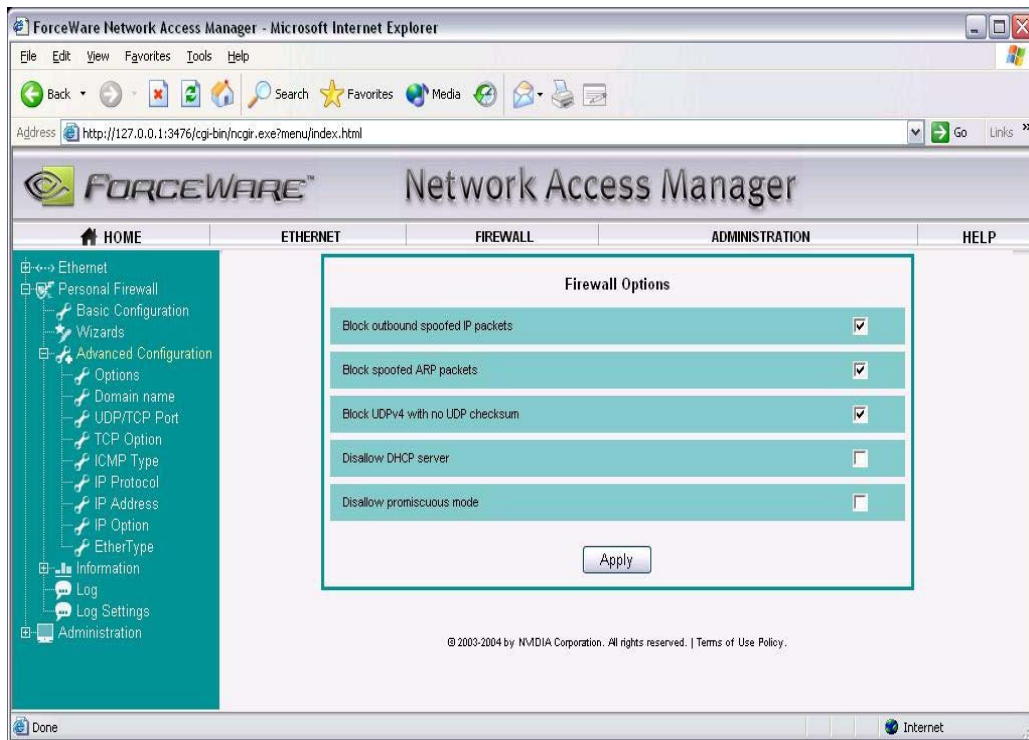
ForceWare Network Access Manager - Microsoft Internet Explorer

File Edit View Favorites Tools Help

Back Search Favorites Media

Address http://127.0.0.1:3476/cgi-bin/ncgir.exe?menu/index.html Go Links

FORCEWARE™ Network Access Manager

HOME ETHERNET FIREWALL ADMINISTRATION HELP

Ethernet
Personal Firewall
Basic Configuration
Wizards
Advanced Configuration
Options
Domain name
UDP/TCP Port
TCP Option
ICMP Type
IP Protocol
IP Address
IP Option
EtherType
Information
Log
Log Settings
Administration

Firewall Options

Block outbound spoofed IP packets

Block spoofed ARP packets

Block UDPv4 with no UDP checksum

Disallow DHCP server

Disallow promiscuous mode

Apply

© 2003-2004 by NVIDIA Corporation. All rights reserved. | Terms of Use Policy.

Done Internet